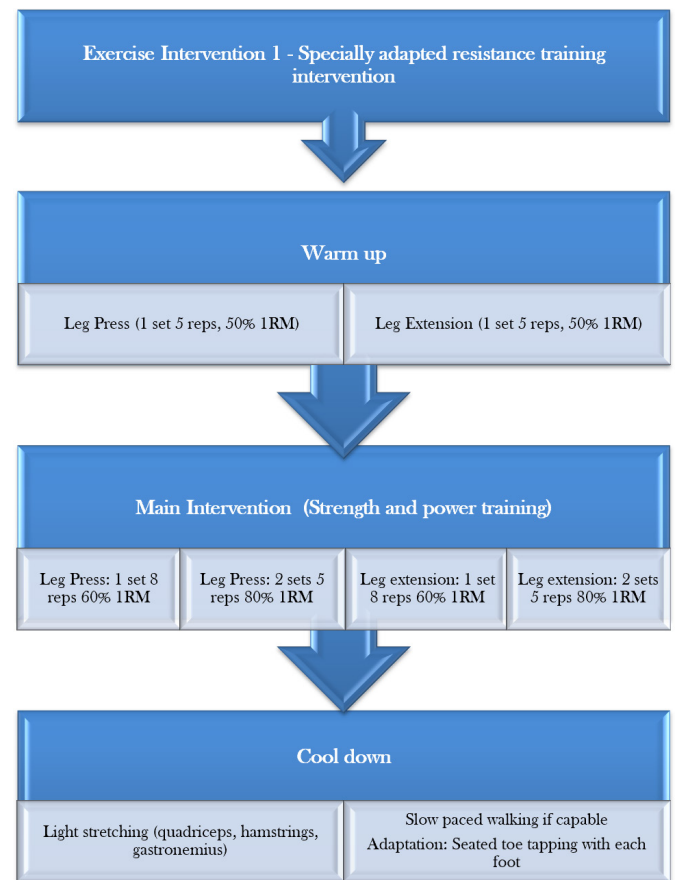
Exercise Intervention 1 - Specially adapted resistance training intervention

Warm up

Leg Press (1 set 5 reps, 50% 1RM)

Leg Extension (1 set 5 reps, 50% 1RM)

Main Intervention (Strength and power training)

Leg Press: 1 set 8 reps 60% 1RM

Leg Press: 2 sets 5 reps 80% 1RM

Leg extension: 1 set 8 reps 60% 1RM

Leg extension: 2 sets 5 reps 80% 1RM

Cool down

Light stretching (quadriceps, hamstrings, gastronemius)

Slow paced walking if capable

Adaptation: Seated toe tapping with each foot